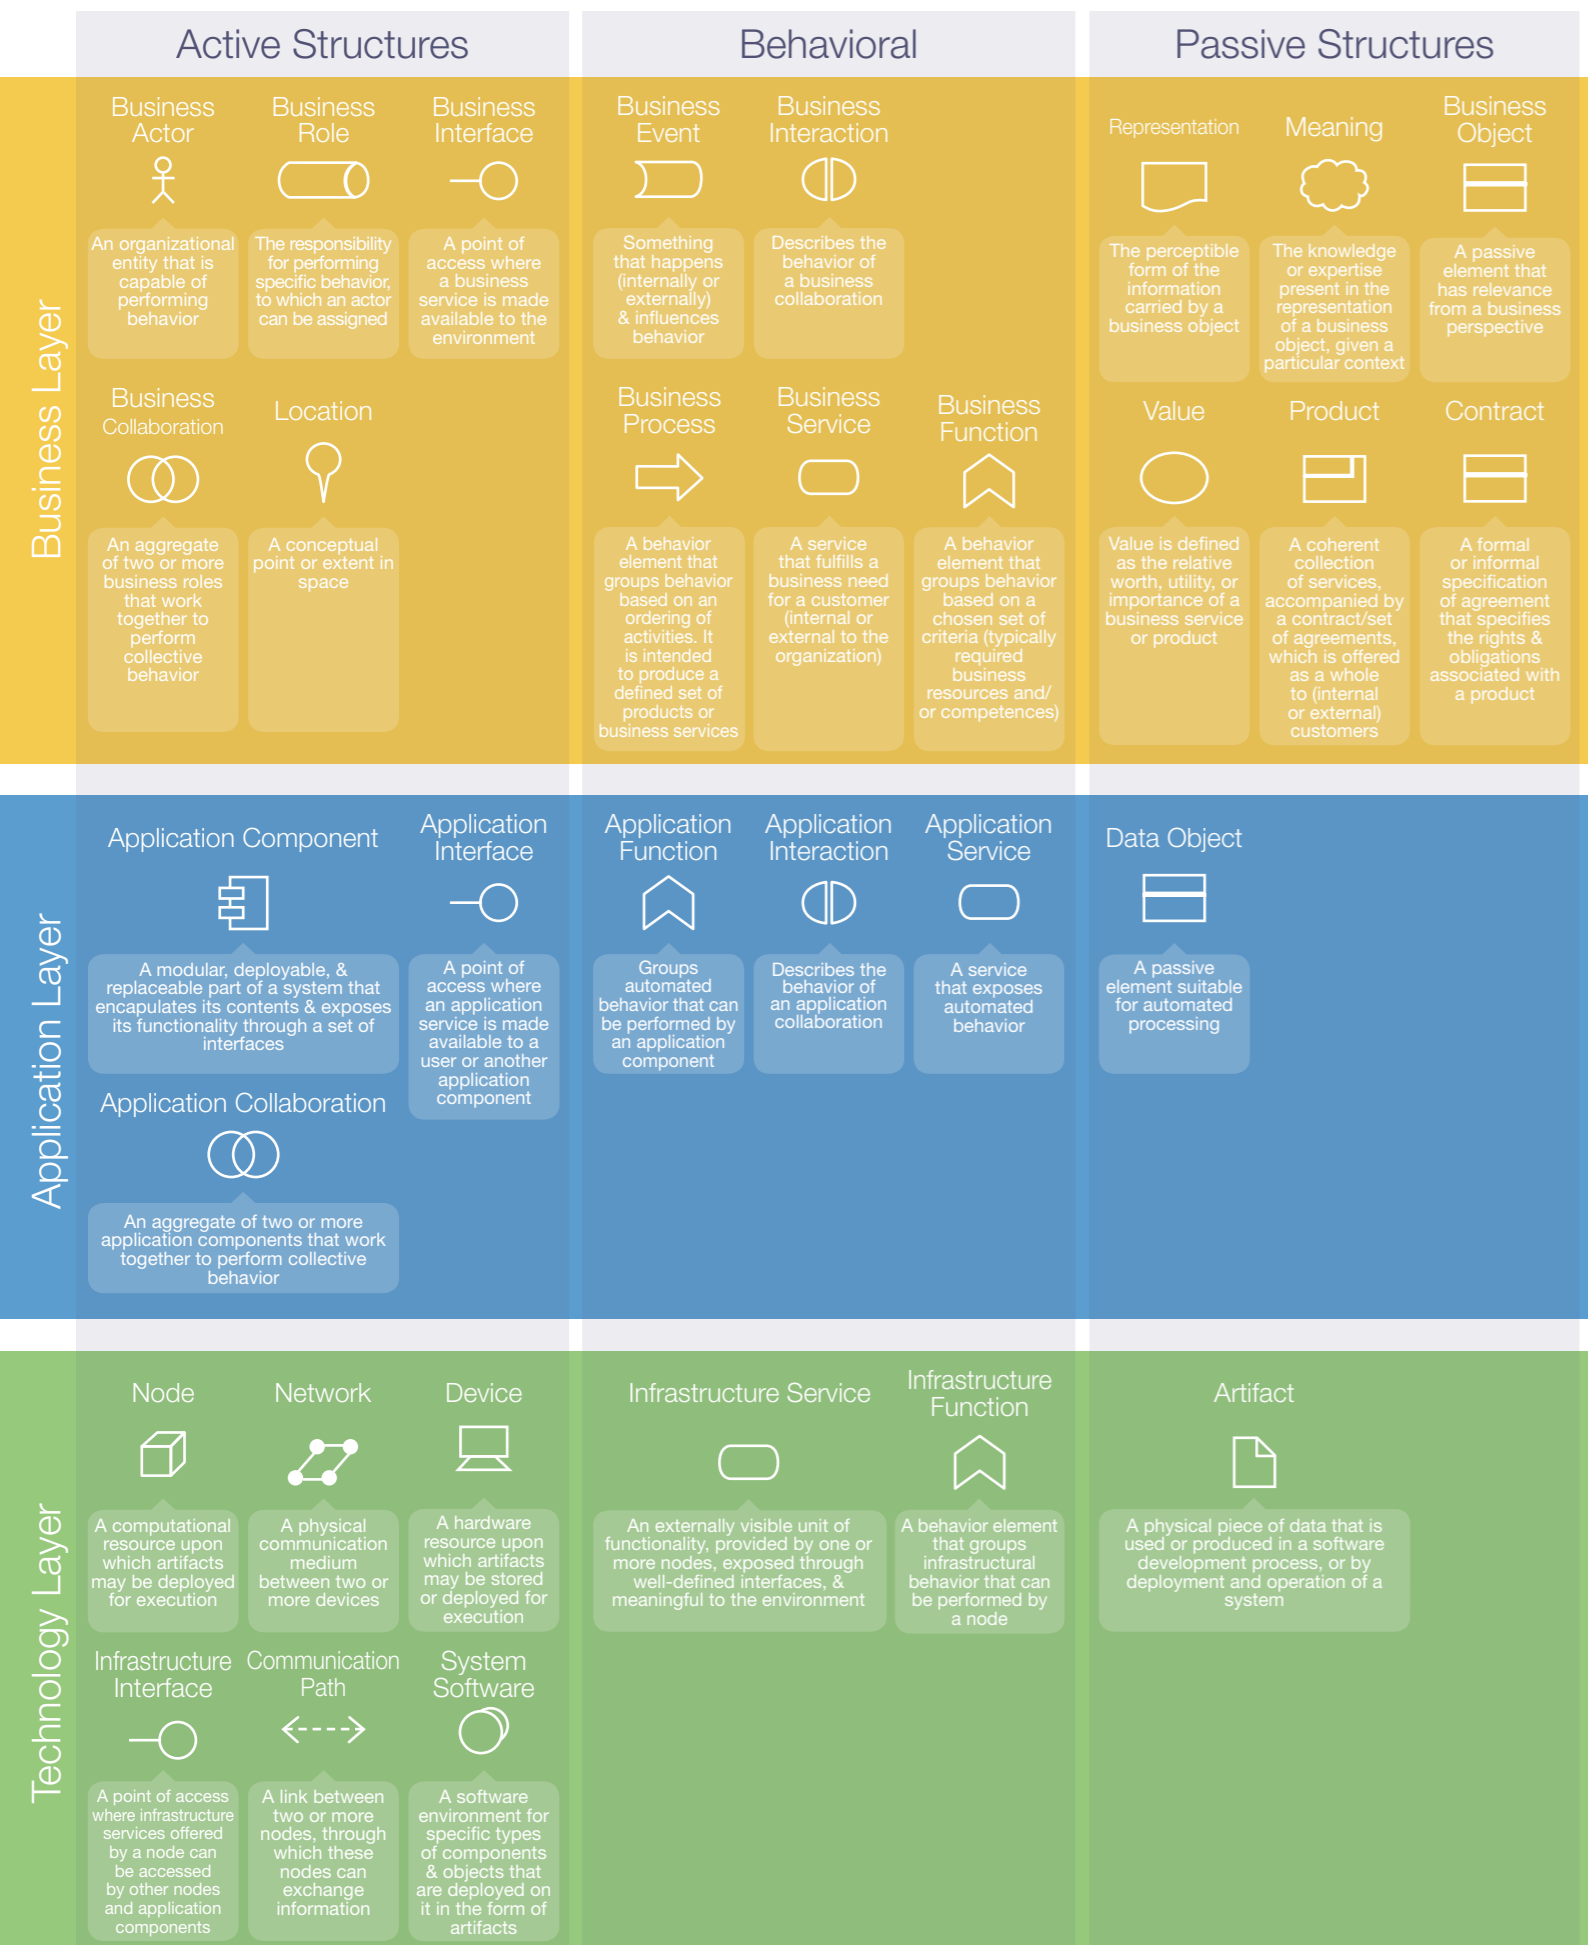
Active Structures

Behavioral

Passive Structures

Business Layer

Business Actor

An organizational entity that is capable of performing behavior

Business Role

The responsibility for performing specific behavior, to which an actor can be assigned

Business Interface

A point of access where a business service is made available to the environment

Business Event

Something that happens (internally or externally) & influences behavior

Business Interaction

Describes the behavior of a business collaboration

Representation

The perceptible form of the information carried by a business object

Meaning

The knowledge or expertise present in the representation of a business object, given a particular context

Business Object

A passive element that has relevance from a business perspective

Business Collaboration

An aggregate of two or more business roles that work together to perform collective behavior

Location

A conceptual point or extent in space

Business Process

A behavior element that groups behavior based on an ordering of activities. It is intended to produce a defined set of products or business services

Business Service

A service that fulfills a business need for a customer (internal or external to the organization)

Business Function

A behavior element that groups behavior based on a chosen set of criteria (typically required business resources and/ or competences)

Value

Value is defined as the relative worth, utility, or importance of a business service or product

Product

A coherent collection of services, accompanied by a contract/set of agreements, which is offered as a whole to (internal or external) customers

Contract

A formal or informal specification of agreement that specifies the rights & obligations associated with a product

Application Layer

Application Component

A modular, deployable, & replaceable part of a system that encapulates its contents & exposes its functionality through a set of interfaces

Application Interface

A point of access where an application service is made available to a user or another application component

Application Function

Groups automated behavior that can be performed by an application component

Application Interaction

Describes the behavior of an application collaboration

Application Service

A service that exposes automated behavior

Data Object

A passive element suitable for automated processing

Application Collaboration

An aggregate of two or more application components that work together to perform collective behavior

Technology Layer

Node

A computational resource upon which artifacts may be deployed for execution

Network

A physical communication medium between two or more devices

Device

A hardware resource upon which artifacts may be stored or deployed for execution

Infrastructure Service

An externally visible unit of functionality, provided by one or more nodes, exposed through well-defined interfaces, & meaningful to the environment

Infrastructure Function

A behavior element that groups infrastructural behavior that can be performed by a node

Artifact

A physical piece of data that is used or produced in a software development process, or by deployment and operation of a system

Infrastructure Interface

A point of access where infrastructure services offered by a node can be accessed by other nodes and application components

Communication Path

A link between two or more nodes, through which these nodes can exchange information

System Software

A software environment for specific types of components & objects that are deployed on it in the form of artifacts